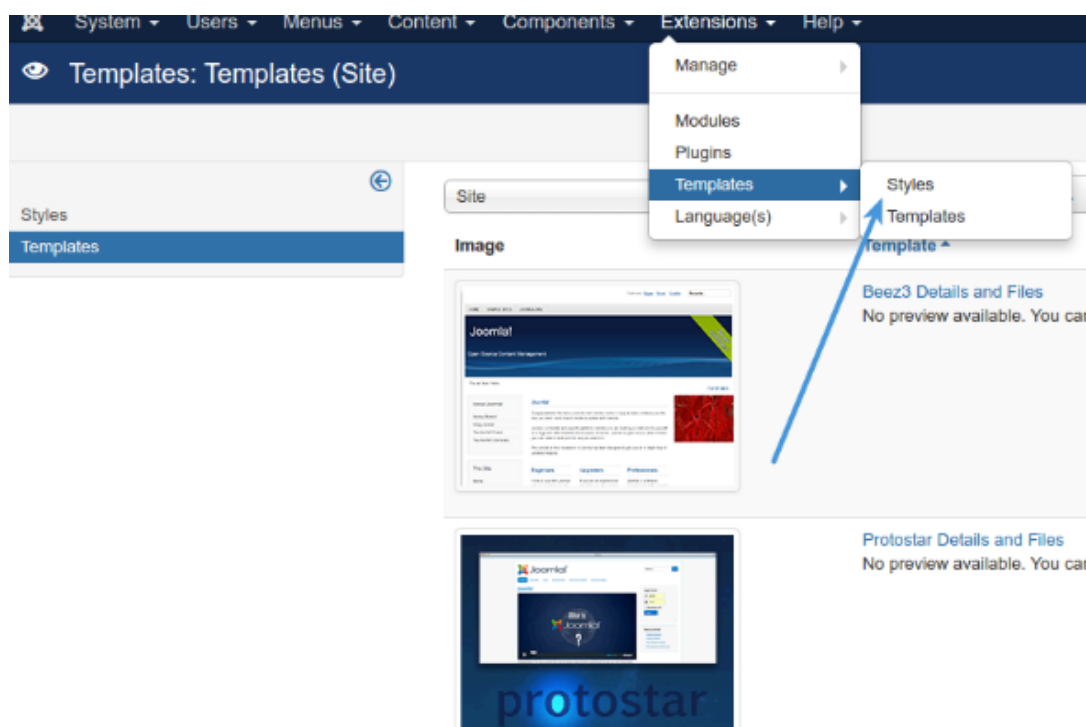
System ▾ Users ▾ Menus ▾ Content ▾ Components ▾ Extensions ▾ Help ▾

Templates: Templates (Site)

Manage
Modules
Plugins
Templates
Language(s)

Styles
Templates

Styles
Templates

Site

Image

Template ▴

Joomla!

Beez3 Details and Files
No preview available. You ca

Protostar Details and Files
No preview available. You ca

Joomla!

protostar